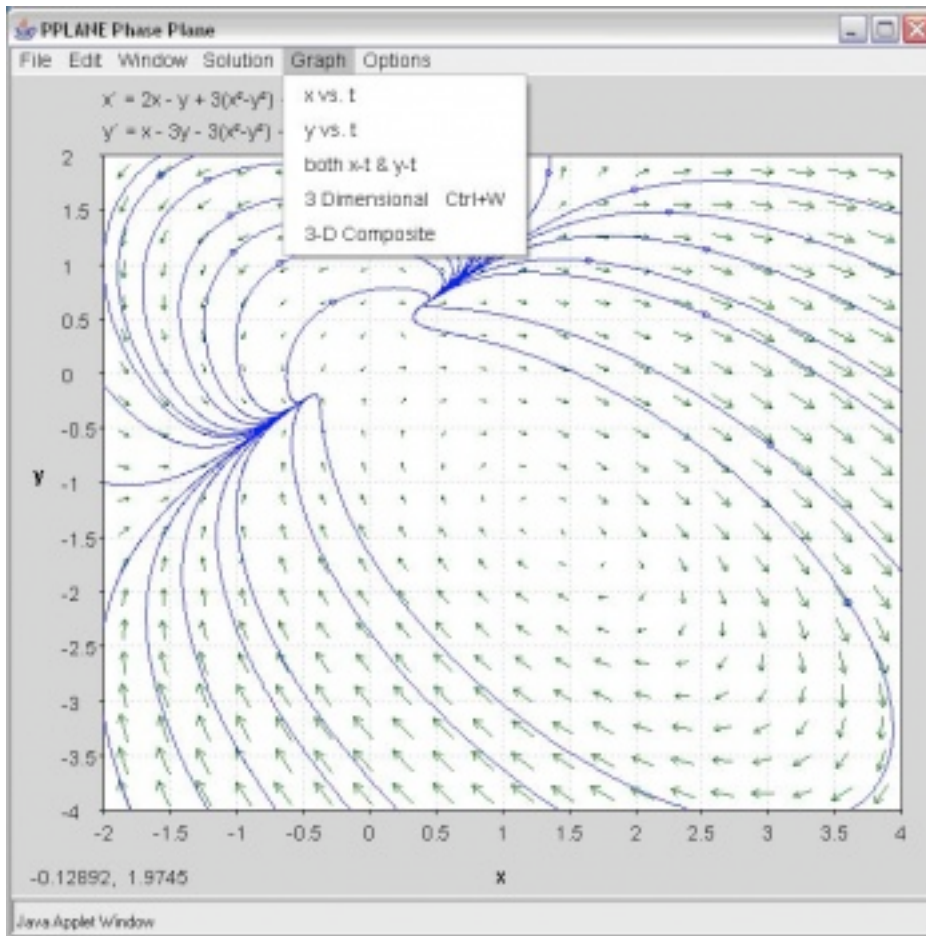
PPLANE Phase Plane

File Edit Window Solution Graph Options

x vs. t
y vs. t
both x-t & y-t
3 Dimensional Ctrl+W
3-D Composite

$x' = 2x - y + 3(x^2-y^2)$ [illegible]
$y' = x - 3y - 3(x^2-y^2)$ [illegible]

2
1.5
1
0.5
0
-0.5
y -1
-1.5
-2
-2.5
-3
-3.5
-4

-2 -1.5 -1 -0.5 0 0.5 1 1.5 2 2.5 3 3.5 4

-0.12892, 1.9745

x

Java Applet Window